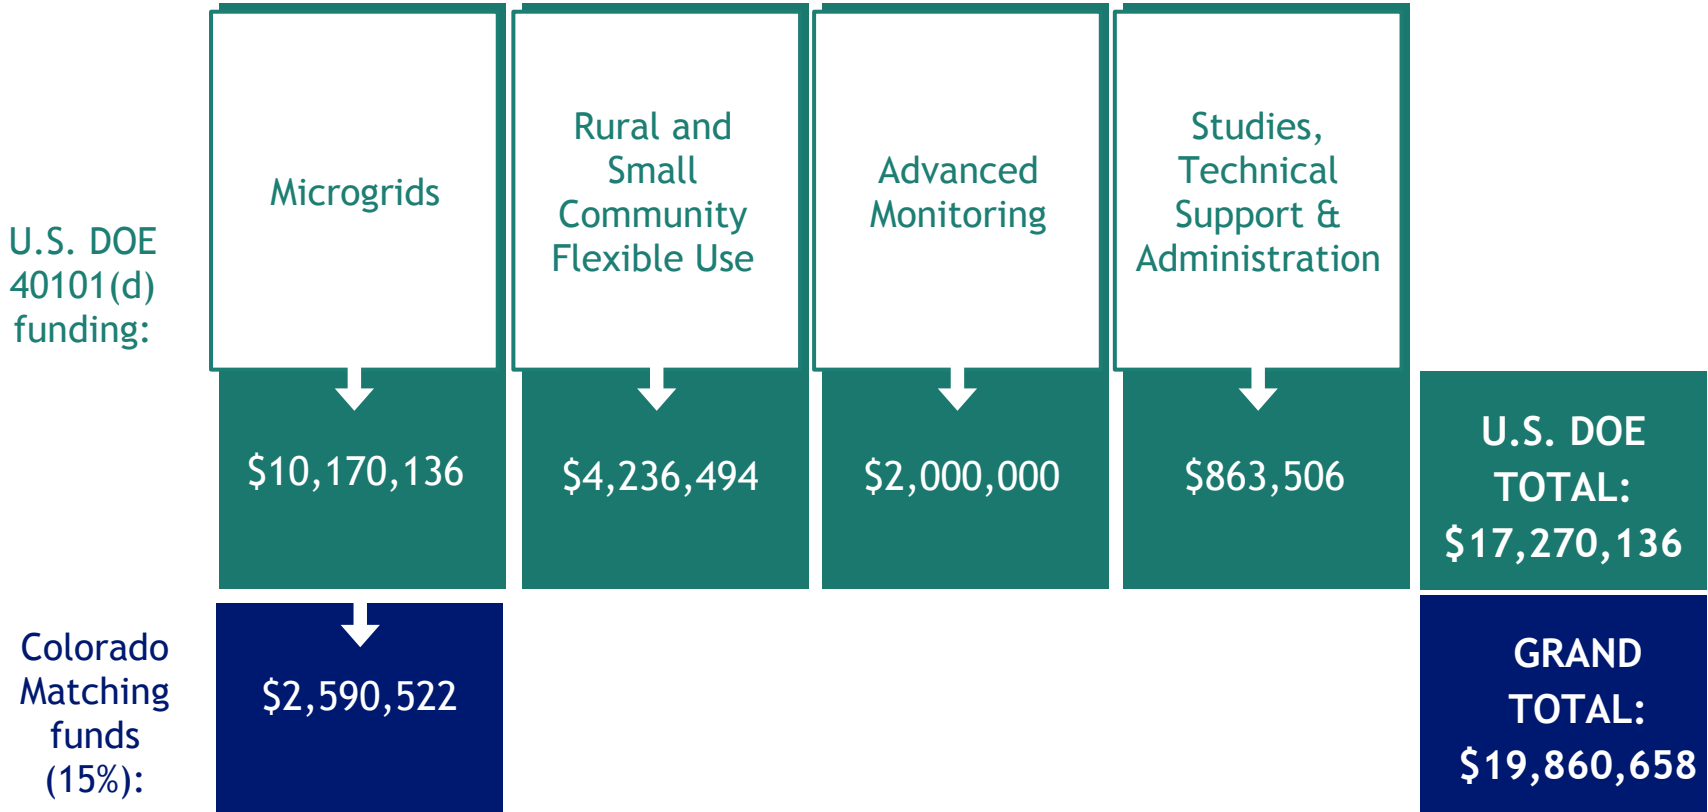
U.S. DOE 40101(d) funding:

Microgrids

$10,170,136

Rural and Small Community Flexible Use

$4,236,494

Advanced Monitoring

$2,000,000

Studies, Technical Support & Administration

$863,506

U.S. DOE TOTAL: $17,270,136

Colorado Matching funds (15%):

$2,590,522

GRAND TOTAL: $19,860,658